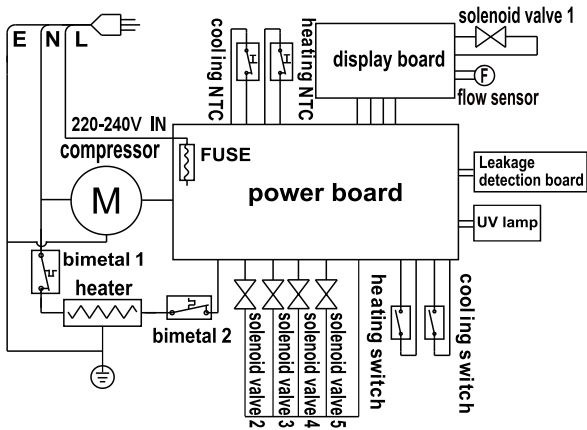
E N L

cooling NTC

heating NTC

display board

solenoid valve 1

flow sensor

F

220-240V IN

compressor

FUSE

power board

Leakage detection board

UV lamp

M

bimetal 1

heater

bimetal 2

solenoid valve 2

solenoid valve 3

solenoid valve 4

solenoid valve 5

heating switch

cooling switch